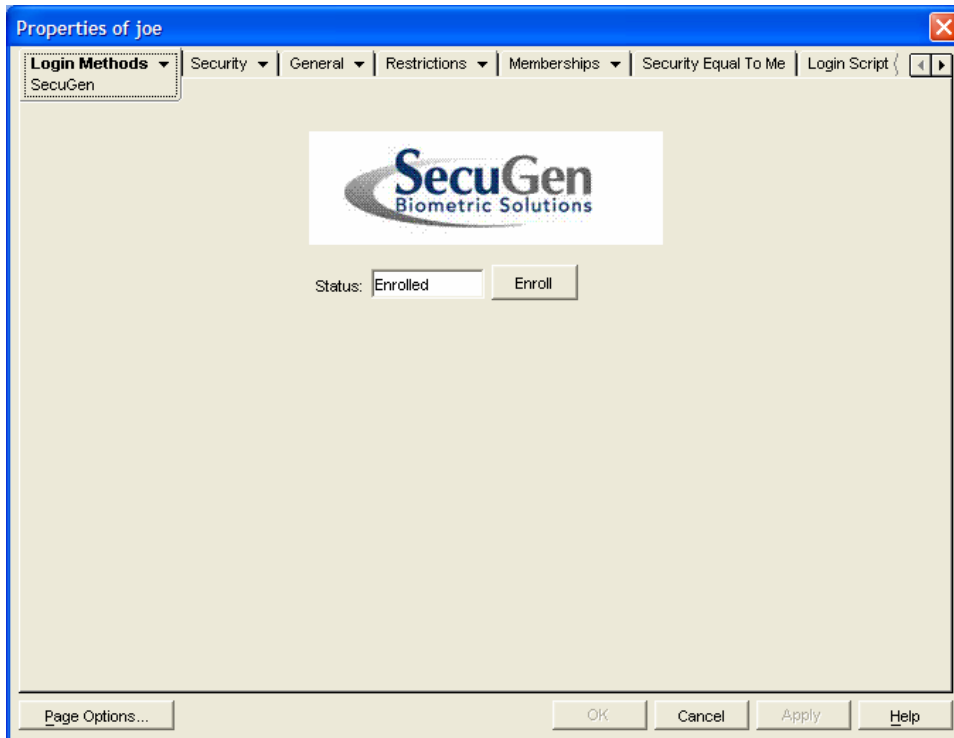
Properties of joe

Login Methods ▾ | Security ▾ | General ▾ | Restrictions ▾ | Memberships ▾ | Security Equal To Me | Login Script

SecuGen

SecuGen
Biometric Solutions

Status: Enrolled

Enroll

Page Options...

OK

Cancel

Apply

Help